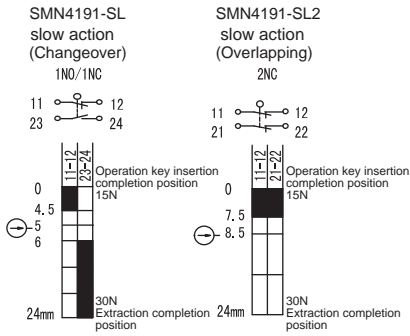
SMN4191-SL
slow action
(Changeover)
1NO/1NC

11 12
23 24

11-12
23-24

0
4.5
5
6
24mm

Operation key insertion completion position
15N

30N
Extraction completion position

SMN4191-SL2
slow action
(Overlapping)
2NC

11 12
21 22

11-12
21-22

0
7.5
8.5
24mm

Operation key insertion completion position
15N

30N
Extraction completion position